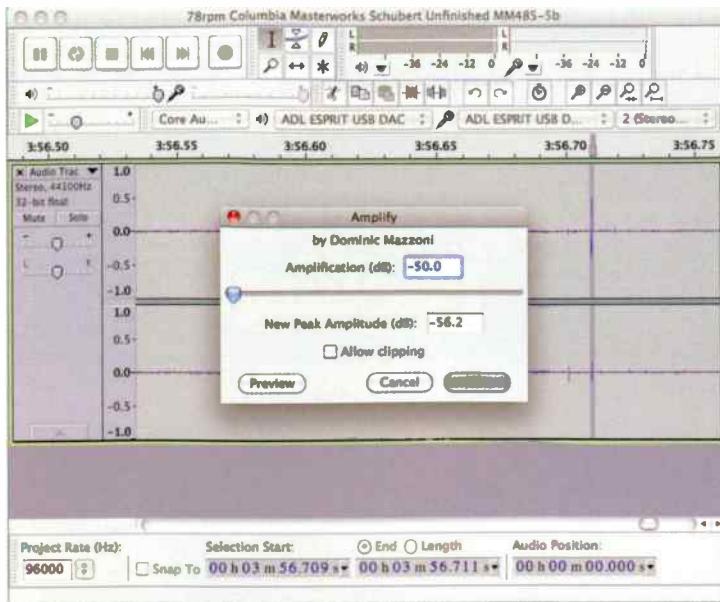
78rpm Columbia Masterworks Schubert Unfinished MM485-5b

L
R
-36 -24 -12 0
L
R
-36 -24 -12 0

Core Au... ADL ESPRIT USB DAC ADL ESPRIT USB D... 2 (Stereo...

3:56.50 3:56.55 3:56.60 3:56.65 3:56.70 3:56.75

Audio Trac
Stereo, 44100Hz
32-bit float
Mute Solo
L R

1.0
0.5
0.0
-0.5
-1.0
1.0
0.5
0.0
-0.5
-1.0

Amplify
by Dominic Mazzoni
Amplification (dB): -50.0
New Peak Amplitude (dB): -56.2
Allow clipping
Preview Cancel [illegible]

Project Rate (Hz): 96000
Snap To
Selection Start: 00 h 03 m 56.709 s
End Length 00 h 03 m 56.711 s
Audio Position: 00 h 00 m 00.000 s